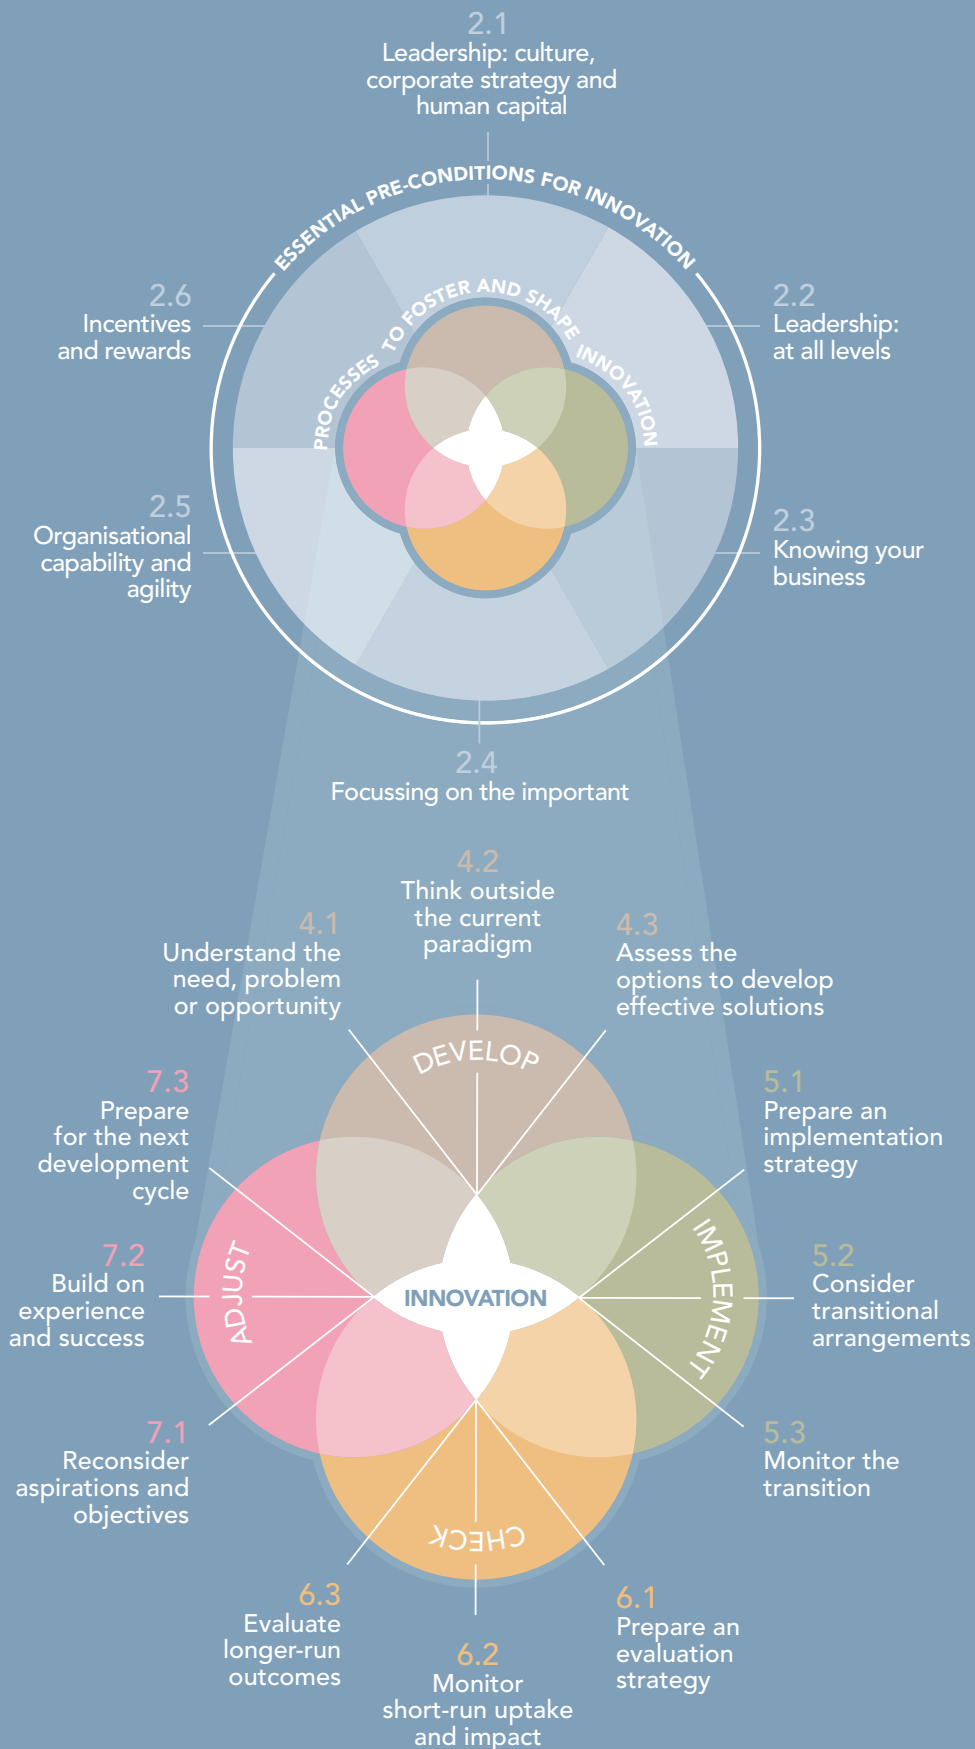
2.1
Leadership: culture, corporate strategy and human capital

ESSENTIAL PRE-CONDITIONS FOR INNOVATION

2.6
Incentives and rewards

2.2
Leadership: at all levels

PROCESSES TO FOSTER AND SHAPE INNOVATION

2.5
Organisational capability and agility

2.3
Knowing your business

2.4
Focussing on the important

4.2
Think outside the current paradigm

4.1
Understand the need, problem or opportunity

4.3
Assess the options to develop effective solutions

DEVELOP

7.3
Prepare for the next development cycle

5.1
Prepare an implementation strategy

IMPLEMENT

7.2
Build on experience and success

ADJUST

INNOVATION

5.2
Consider transitional arrangements

7.1
Reconsider aspirations and objectives

5.3
Monitor the transition

CHECK

6.3
Evaluate longer-run outcomes

6.1
Prepare an evaluation strategy

6.2
Monitor short-run uptake and impact